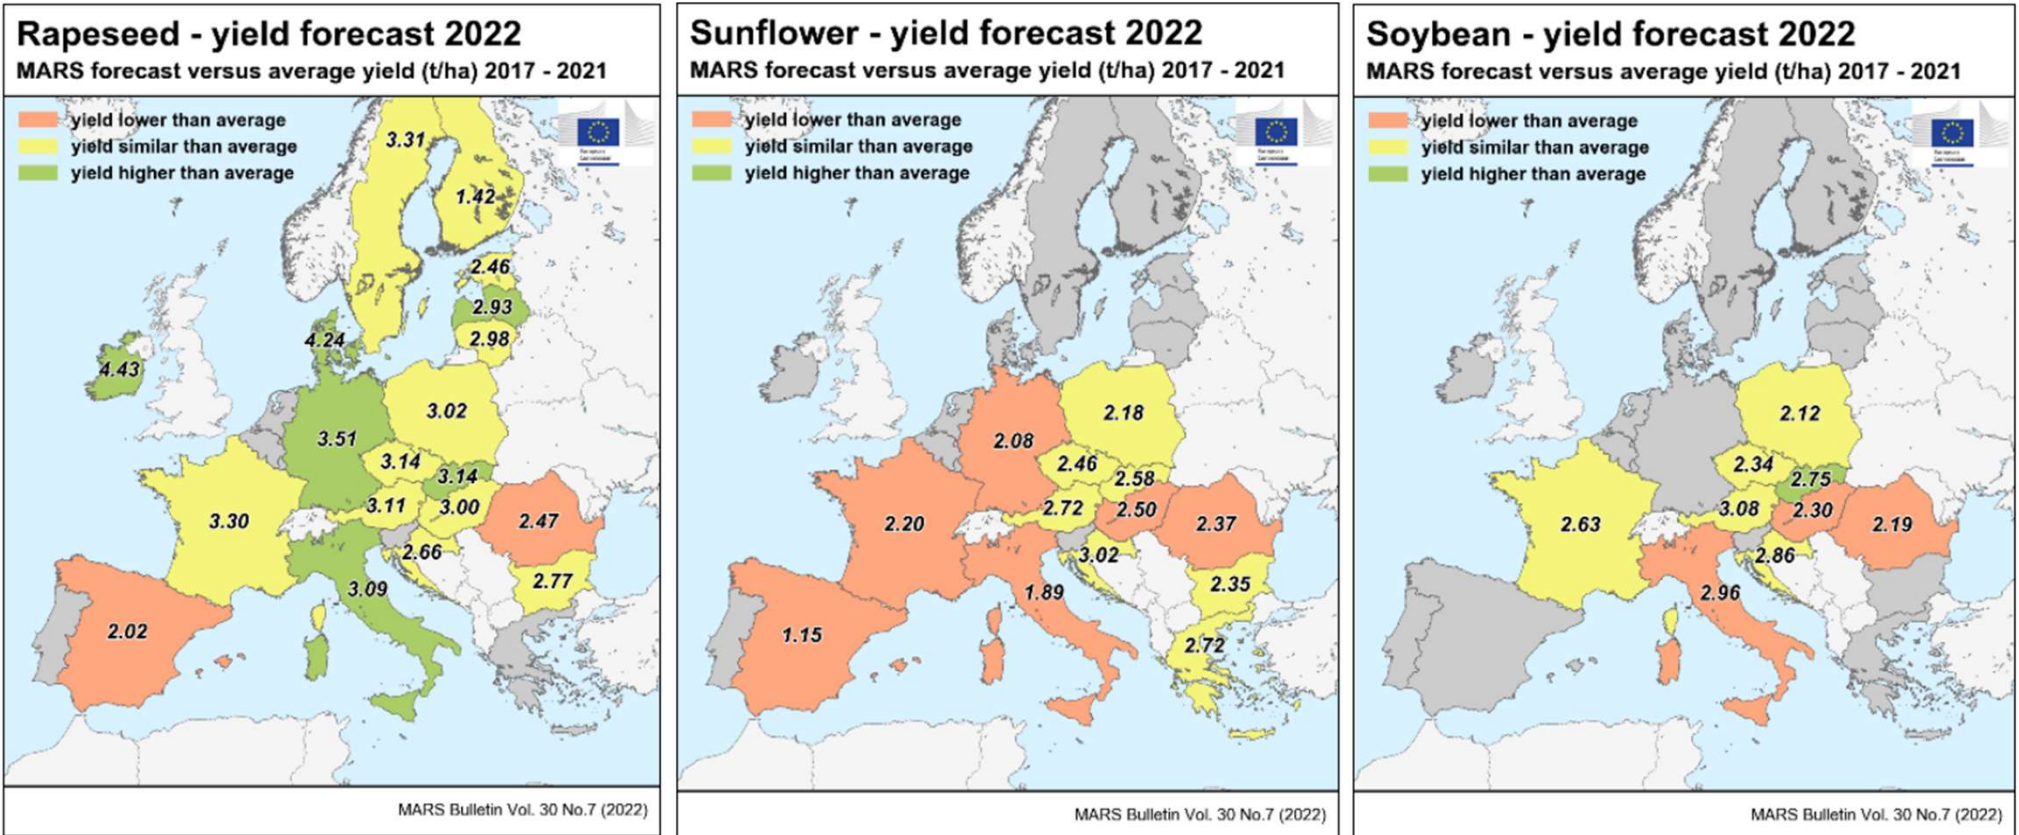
Rapeseed - yield forecast 2022
MARS forecast versus average yield (t/ha) 2017 - 2021

yield lower than average
yield similar than average
yield higher than average

3.31
1.42
2.46
2.93
2.98
4.24
4.43
3.02
3.51
3.14
3.14
3.11
3.00
3.30
2.47
2.66
3.09
2.77
2.02

MARS Bulletin Vol. 30 No.7 (2022)

Sunflower - yield forecast 2022
MARS forecast versus average yield (t/ha) 2017 - 2021

yield lower than average
yield similar than average
yield higher than average

2.18
2.08
2.46
2.58
2.72
2.50
2.37
2.20
3.02
2.35
1.89
1.15
2.72

MARS Bulletin Vol. 30 No.7 (2022)

Soybean - yield forecast 2022
MARS forecast versus average yield (t/ha) 2017 - 2021

yield lower than average
yield similar than average
yield higher than average

2.12
2.34
2.75
3.08
2.30
2.19
2.63
2.86
2.96

MARS Bulletin Vol. 30 No.7 (2022)